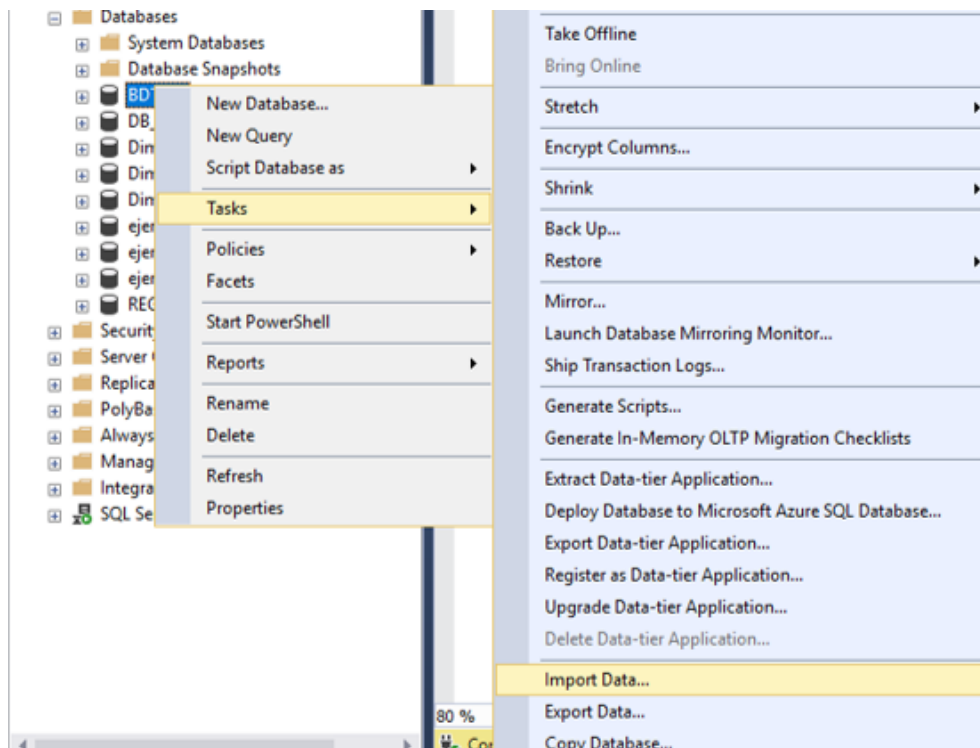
Databases
System Databases
Database Snapshots
BDT
DB_
Din
Din
Din
ejer
ejer
ejer
REC
Securit
Server
Replica
PolyBa
Always
Manag
Integra
SQL Se

New Database...
New Query
Script Database as
Tasks
Policies
Facets
Start PowerShell
Reports
Rename
Delete
Refresh
Properties

Take Offline
Bring Online
Stretch
Encrypt Columns...
Shrink
Back Up...
Restore
Mirror...
Launch Database Mirroring Monitor...
Ship Transaction Logs...
Generate Scripts...
Generate In-Memory OLTP Migration Checklists
Extract Data-tier Application...
Deploy Database to Microsoft Azure SQL Database...
Export Data-tier Application...
Register as Data-tier Application...
Upgrade Data-tier Application...
Delete Data-tier Application...
Import Data...
Export Data...
Copy Database...

80 %
Co